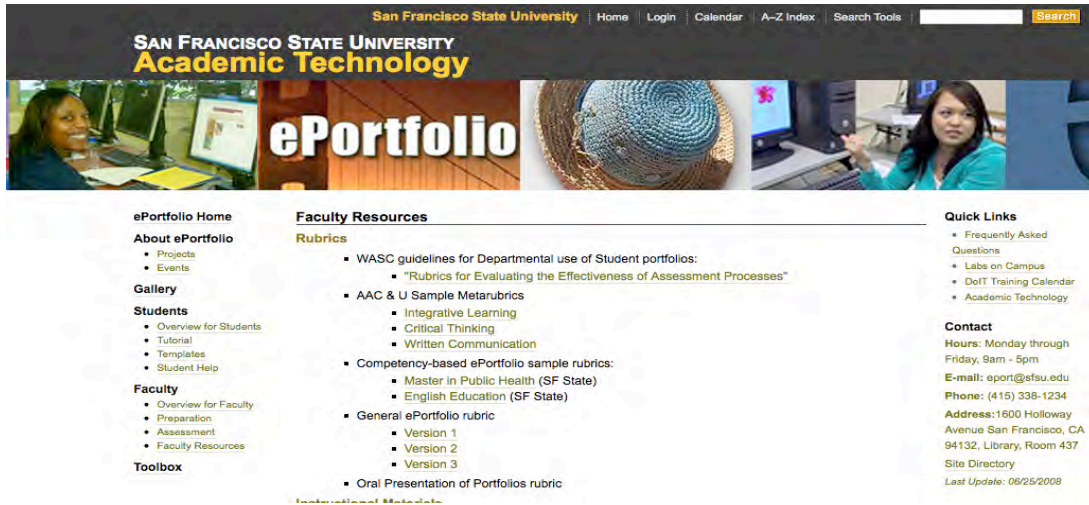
San Francisco State University | Home | Login | Calendar | A–Z Index | Search Tools | Search

SAN FRANCISCO STATE UNIVERSITY
Academic Technology

ePortfolio

ePortfolio Home
About ePortfolio
- Projects
- Events

Gallery
Students
- Overview for Students
- Tutorial
- Templates
- Student Help

Faculty
- Overview for Faculty
- Preparation
- Assessment
- Faculty Resources

Toolbox

Faculty Resources
Rubrics
- WASC guidelines for Departmental use of Student portfolios:
  - "Rubrics for Evaluating the Effectiveness of Assessment Processes"
- AAC & U Sample Metarubrics
  - Integrative Learning
  - Critical Thinking
  - Written Communication
- Competency-based ePortfolio sample rubrics:
  - Master in Public Health (SF State)
  - English Education (SF State)
- General ePortfolio rubric
  - Version 1
  - Version 2
  - Version 3
- Oral Presentation of Portfolios rubric

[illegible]

Quick Links
- Frequently Asked Questions
- Labs on Campus
- DoIT Training Calendar
- Academic Technology

Contact
Hours: Monday through Friday, 9am - 5pm
E-mail: eport@sfsu.edu
Phone: (415) 338-1234
Address:1600 Holloway Avenue San Francisco, CA 94132, Library, Room 437
Site Directory
Last Update: 06/25/2008